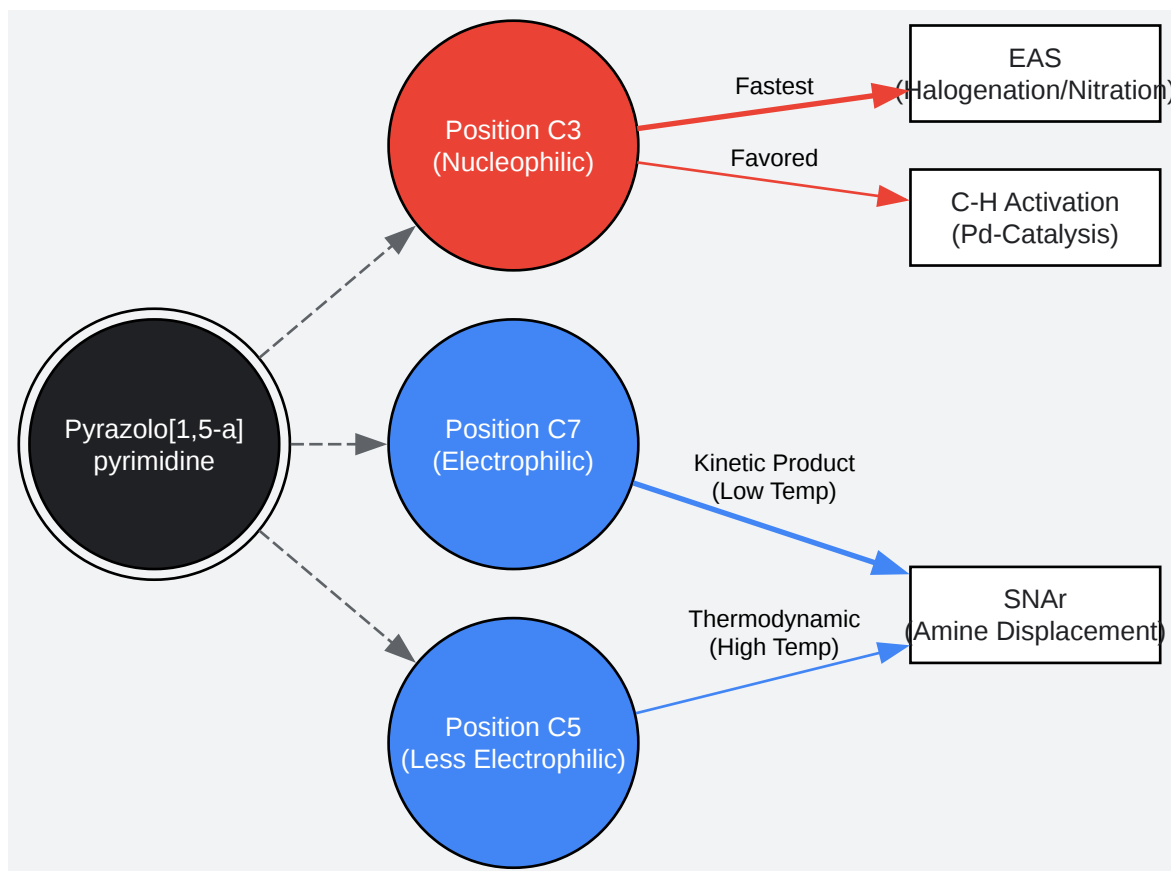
Pyrazolo[1,5-a]
pyrimidine

Position C3
(Nucleophilic)

Fastest

EAS
(Halogenation/Nitration)

Favored

C-H Activation
(Pd-Catalysis)

Position C7
(Electrophilic)

Kinetic Product
(Low Temp)

SNAr
(Amine Displacement)

Thermodynamic
(High Temp)

Position C5
(Less Electrophilic)